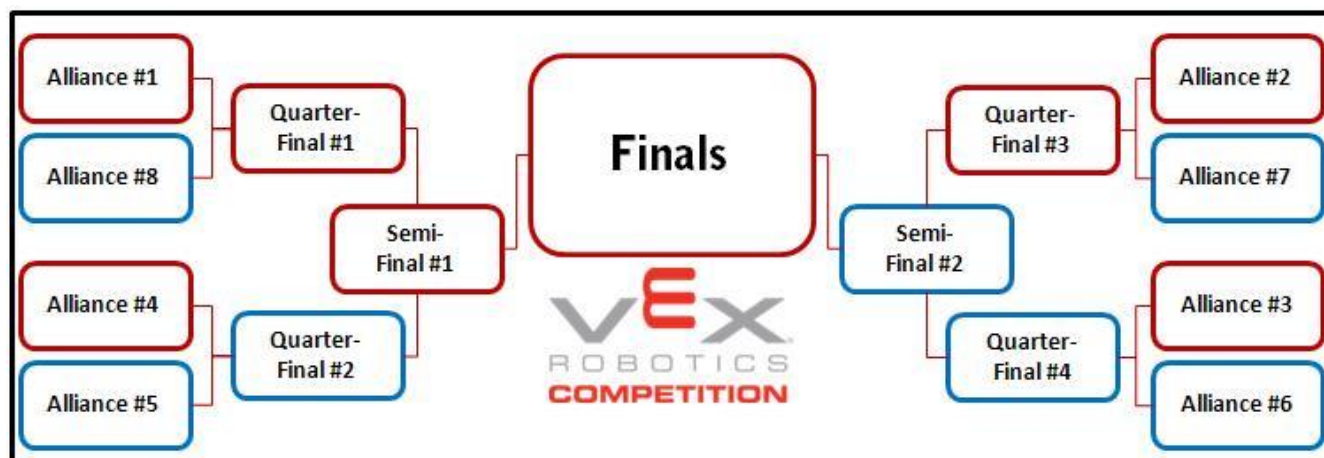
Alliance #1

Alliance #8

Quarter-Final #1

Alliance #4

Alliance #5

Quarter-Final #2

Semi-Final #1

Finals

VEX
ROBOTICS
COMPETITION

Semi-Final #2

Quarter-Final #3

Quarter-Final #4

Alliance #2

Alliance #7

Alliance #3

Alliance #6